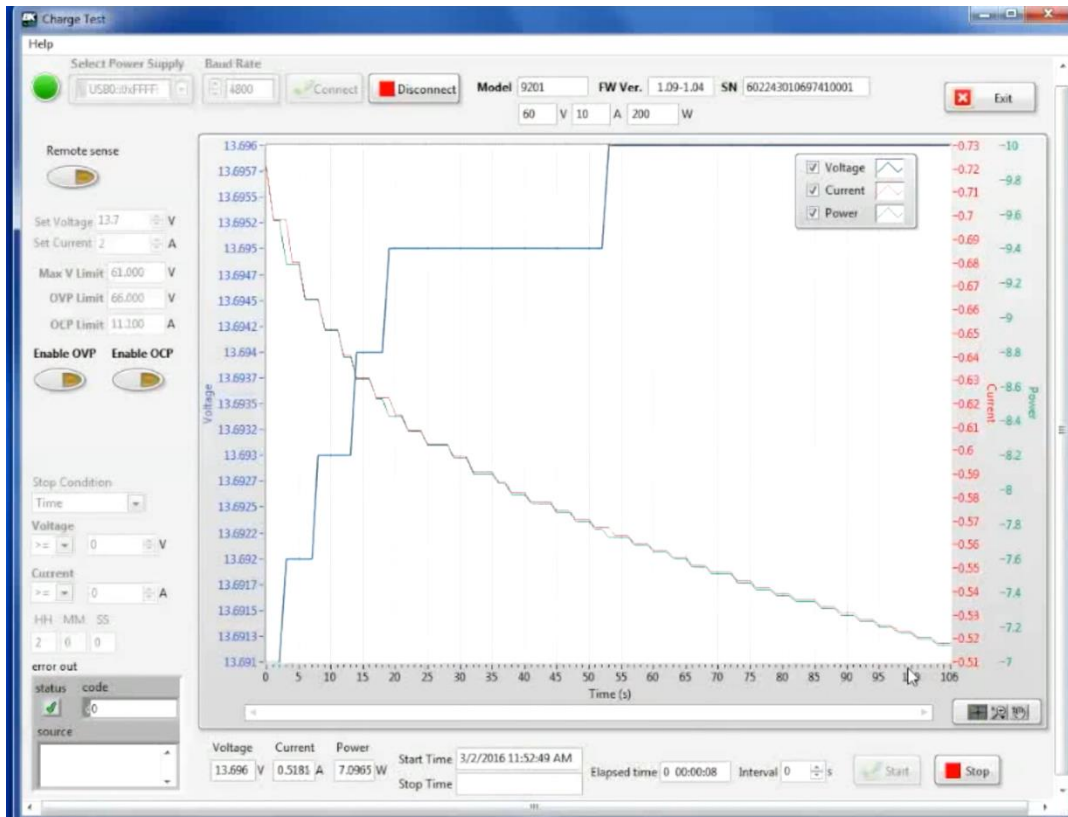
Charge Test

Help

Select Power Supply | Baud Rate

USB0::0xFFFF | 4800 | Connect | Disconnect

Model 9201 | FW Ver. 1.09-1.04 | SN 602243010697410001

60 V 10 A 200 W

Exit

Remote sense

Set Voltage 13.7 V
Set Current 2 A
Max V Limit 61.000 V
OVP Limit 66.000 V
OCP Limit 11.100 A

Enable OVP | Enable OCP

Stop Condition
Time
Voltage
>= 0 V
Current
>= 0 A
HH MM SS
2 6 0

error out
status code
0
source

Voltage: 13.696, 13.6957, 13.6955, 13.6952, 13.695, 13.6947, 13.6945, 13.6942, 13.694, 13.6937, 13.6935, 13.6932, 13.693, 13.6927, 13.6925, 13.6922, 13.692, 13.6917, 13.6915, 13.6913, 13.691

Current: -0.73, -0.72, -0.71, -0.7, -0.69, -0.68, -0.67, -0.66, -0.65, -0.64, -0.63, -0.62, -0.61, -0.6, -0.59, -0.58, -0.57, -0.56, -0.55, -0.54, -0.53, -0.52, -0.51

Power: -10, -9.8, -9.6, -9.4, -9.2, -9, -8.8, -8.6, -8.4, -8.2, -8, -7.8, -7.6, -7.4, -7.2, -7

Voltage
Current
Power

0 5 10 15 20 25 30 35 40 45 50 55 60 65 70 75 80 85 90 95 100 106
Time (s)

Voltage 13.696 V | Current 0.5181 A | Power 7.0965 W

Start Time 3/2/2016 11:52:49 AM
Stop Time

Elapsed time 0 00:00:08 | Interval 0 s | Start | Stop